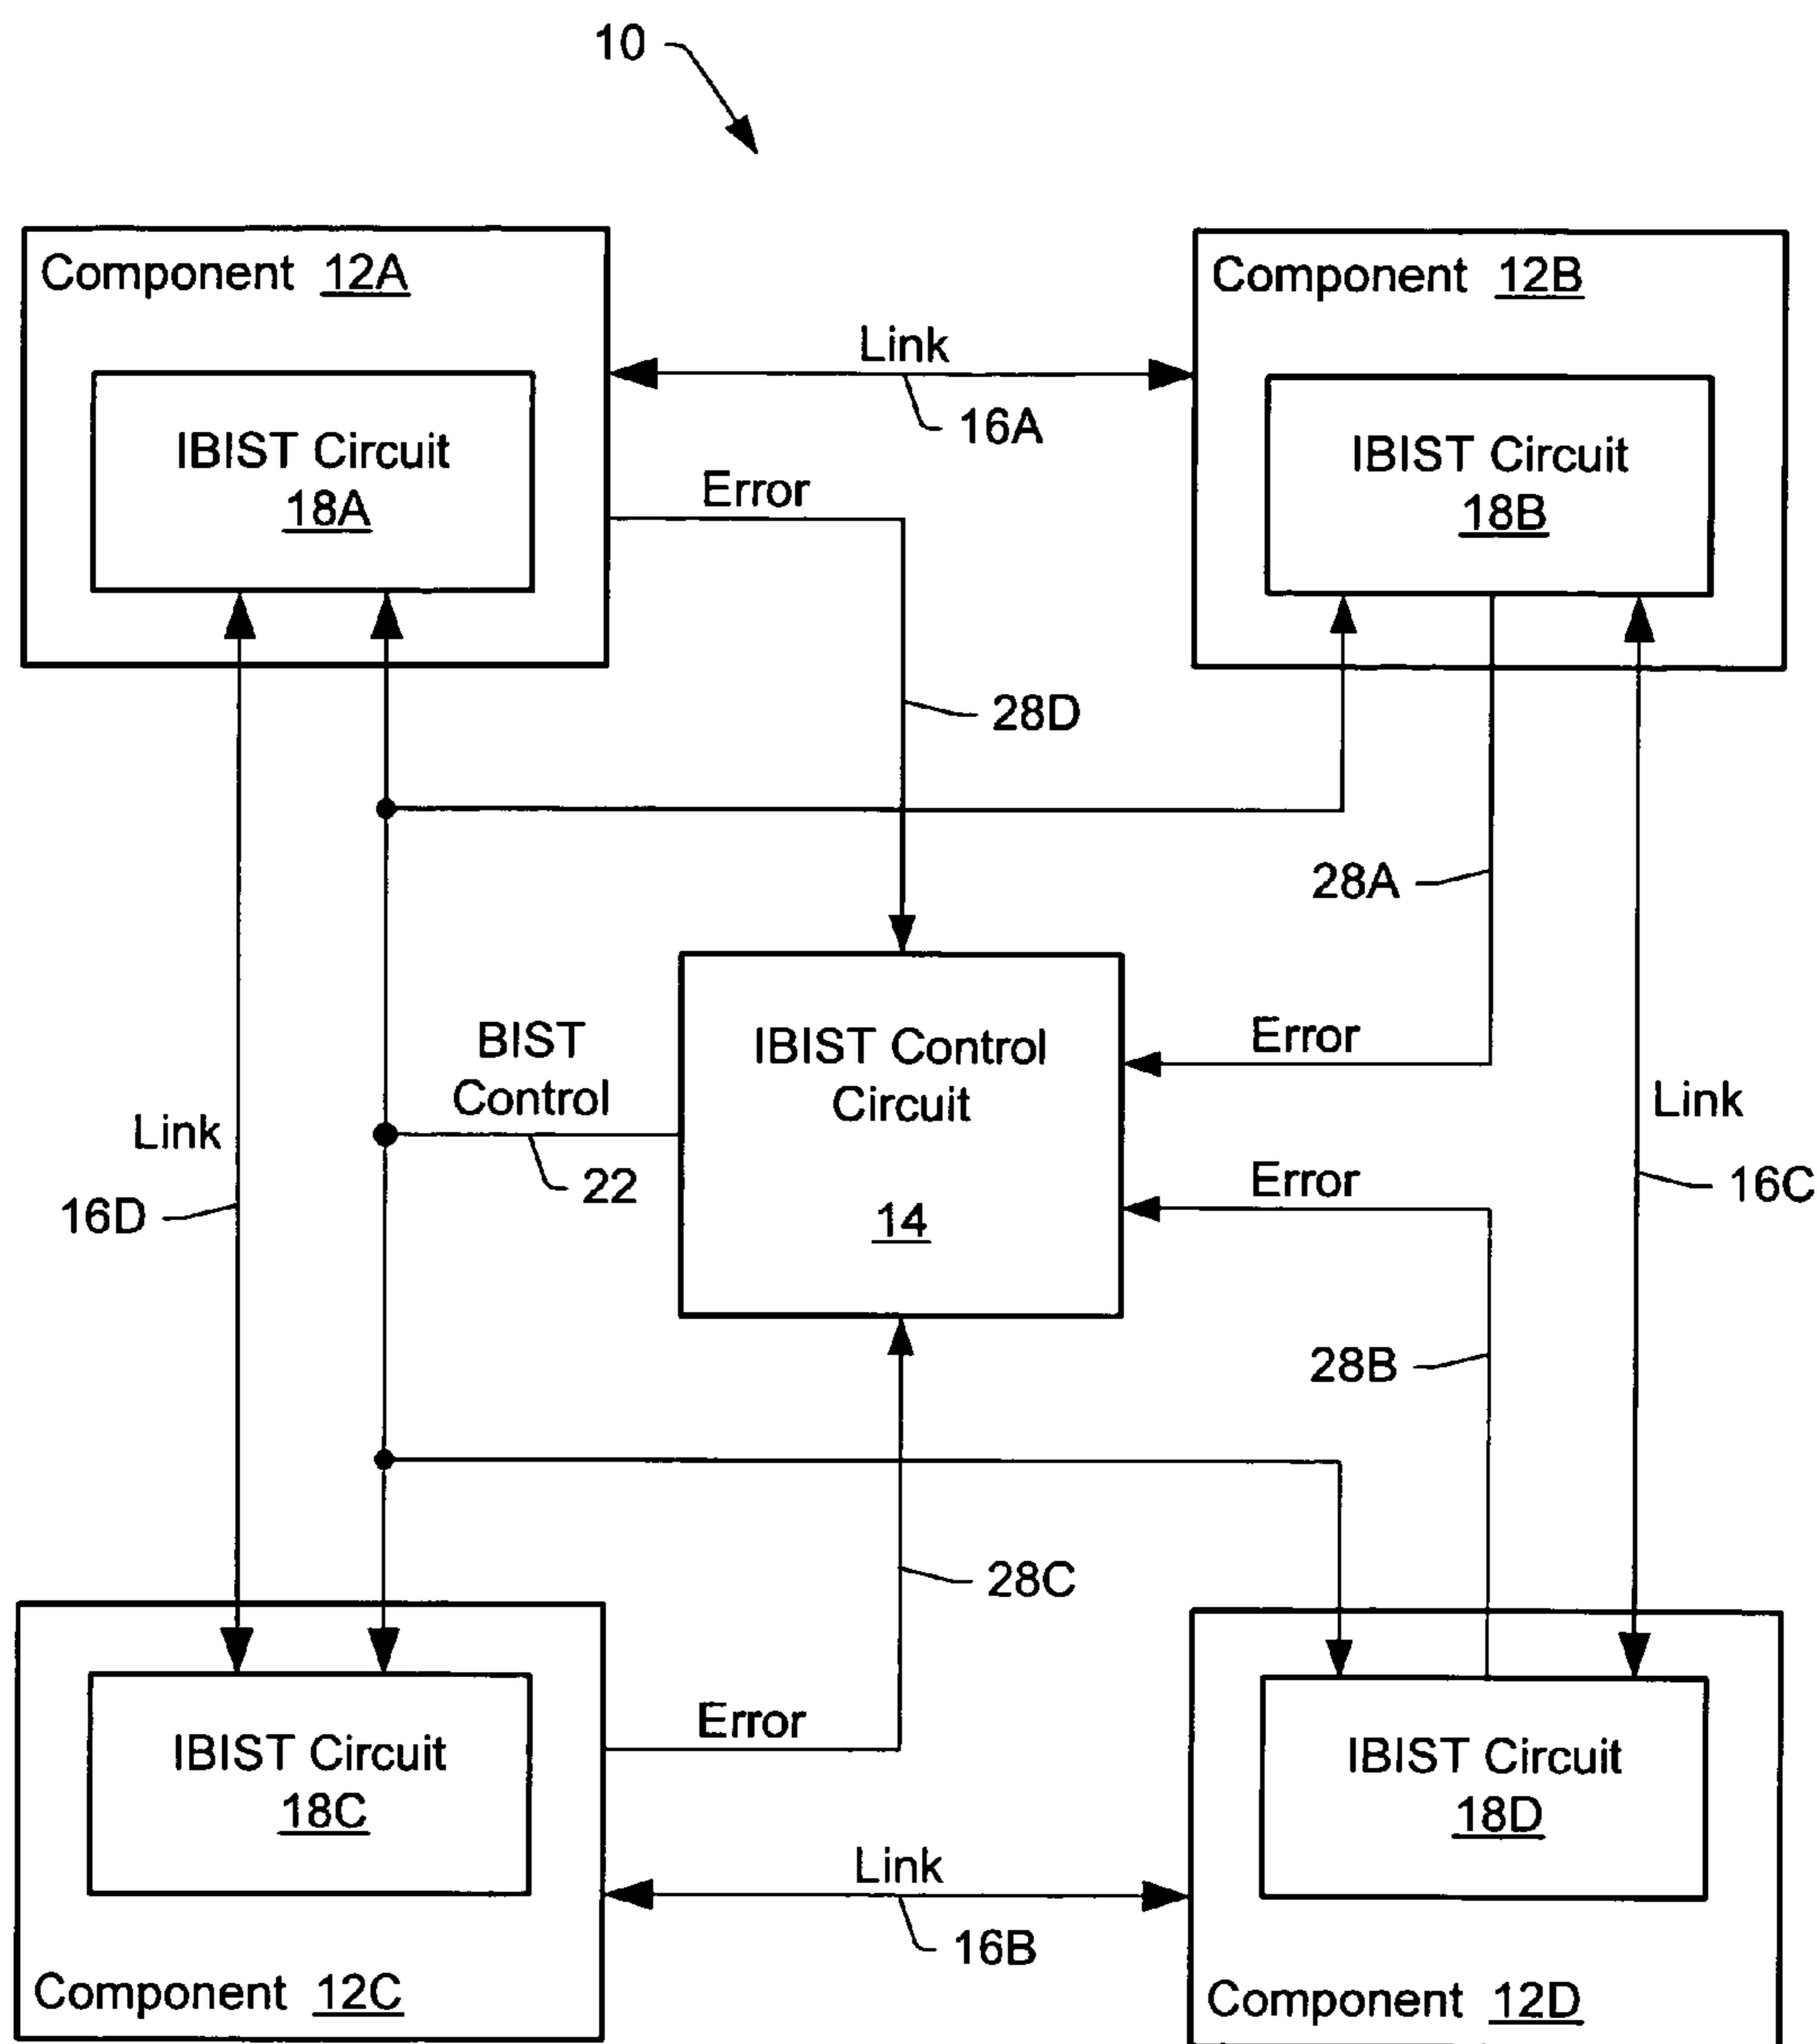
10

Component 12A

IBIST Circuit
18A

Link

16A

Component 12B

IBIST Circuit
18B

Error

28D

28A

BIST
Control

IBIST Control
Circuit

14

Error

Link

Link

22

Error

16C

16D

28B

28C

Error

IBIST Circuit
18C

IBIST Circuit
18D

Link

16B

Component 12C

Component 12D